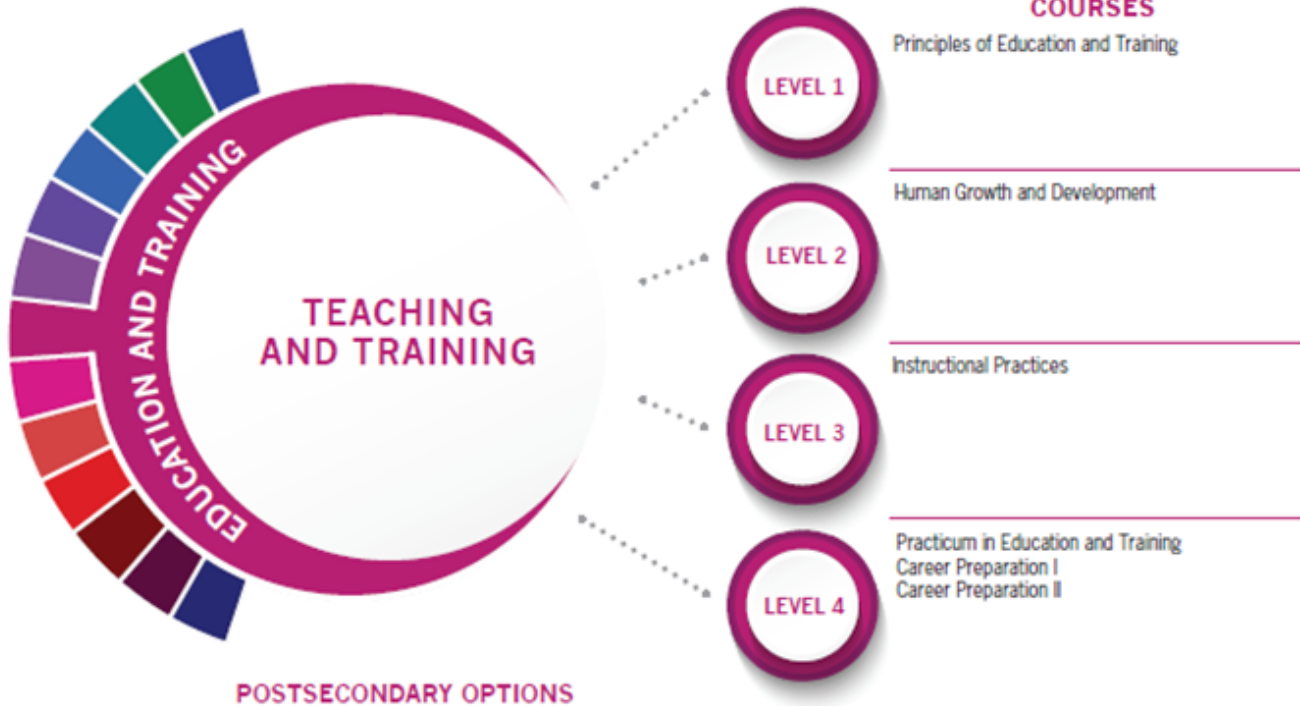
EDUCATION AND TRAINING

TEACHING AND TRAINING

COURSES

LEVEL 1

Principles of Education and Training

LEVEL 2

Human Growth and Development

LEVEL 3

Instructional Practices

LEVEL 4

Practicum in Education and Training
Career Preparation I
Career Preparation II

POSTSECONDARY OPTIONS